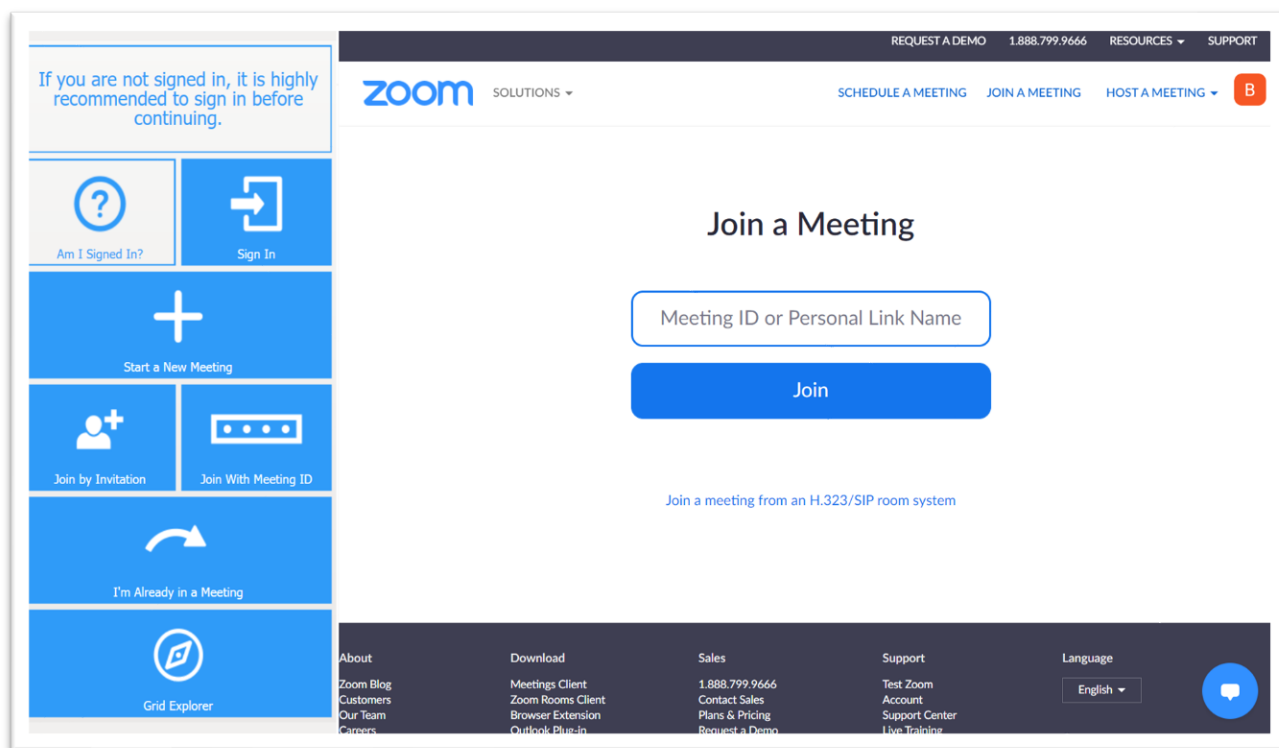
If you are not signed in, it is highly recommended to sign in before continuing.

Am I Signed In?

Sign In

Start a New Meeting

Join by Invitation

Join With Meeting ID

I'm Already in a Meeting

Grid Explorer

REQUEST A DEMO 1.888.799.9666 RESOURCES SUPPORT

zoom SOLUTIONS

SCHEDULE A MEETING JOIN A MEETING HOST A MEETING B

Join a Meeting

Meeting ID or Personal Link Name

Join

Join a meeting from an H.323/SIP room system

About
Zoom Blog
Customers
Our Team
Careers

Download
Meetings Client
Zoom Rooms Client
Browser Extension
Outlook Plug-in

Sales
1.888.799.9666
Contact Sales
Plans & Pricing
Request a Demo

Support
Test Zoom
Account
Support Center
Live Training

Language
English